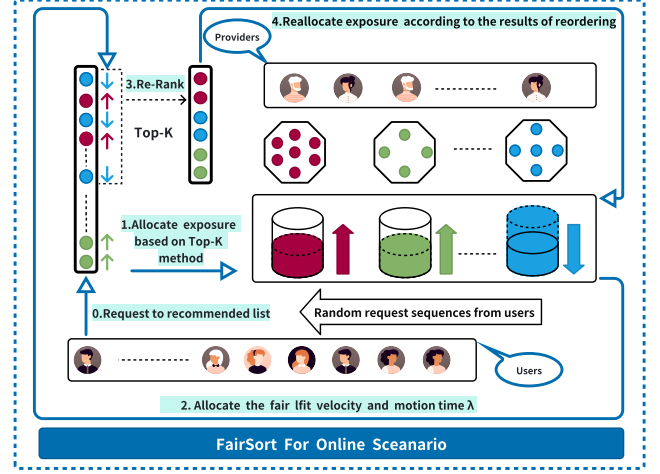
4.Reallocate exposure according to the results of reordering

Providers

3.Re-Rank

Top-K

1.Allocate exposure based on Top-K method

0.Request to recommended list

Random request sequences from users

Users

2. Allocate the fair lfit velocity and motion time λ

FairSort For Online Sceanario